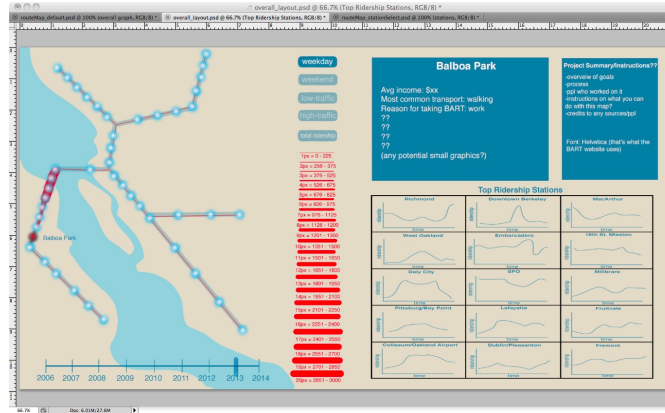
overall_layout.psd @ 66.7% (Top Ridership Stations, RGB/8) *

routeMap_default.psd @ 100% (overall graph, RGB/8) * | overall_layout.psd @ 66.7% (Top Ridership Stations, RGB/8) * | routeMap_stationSelect.psd @ 100% (stations, RGB/8) *

weekday
weekend
low-traffic
high-traffic
total ridership

1px = 0 - 225
2px = 256 - 375
3px = 376 - 525
4px = 526 - 675
5px = 676 - 825
6px = 826 - 975
7px = 976 - 1125
8px = 1126 - 1200
9px = 1201 - 1350
10px = 1351 - 1500
11px = 1501 - 1650
12px = 1651 - 1800
13px = 1801 - 1950
14px = 1951 - 2100
15px = 2101 - 2250
16px = 2251 - 2400
17px = 2401 - 2550
18px = 2551 - 2700
19px = 2701 - 2850
20px = 2851 - 3000

Balboa Park

Balboa Park
Avg income: $xx
Most common transport: walking
Reason for taking BART: work
??
??
??
??
(any potential small graphics?)

Project Summary/Instructions??
-overview of goals
-process
-ppl who worked on it
-instructions on what you can do with this map?
-credits to any sources/ppl

Font: Helvetica (that's what the BART website uses)

Top Ridership Stations

| Richmond | Downtown Berkeley | MacArthur |
|---|---|---|
| West Oakland | Embarcadero | 16th St. Mission |
| Daly City | SFO | Millbrae |
| Pittsburg/Bay Point | Lafayette | Fruitvale |
| Coliseum/Oakland Airport | Dublin/Pleasanton | Fremont |

2006 2007 2008 2009 2010 2011 2012 2013 2014

66.7% Doc: 6.01M/27.6M